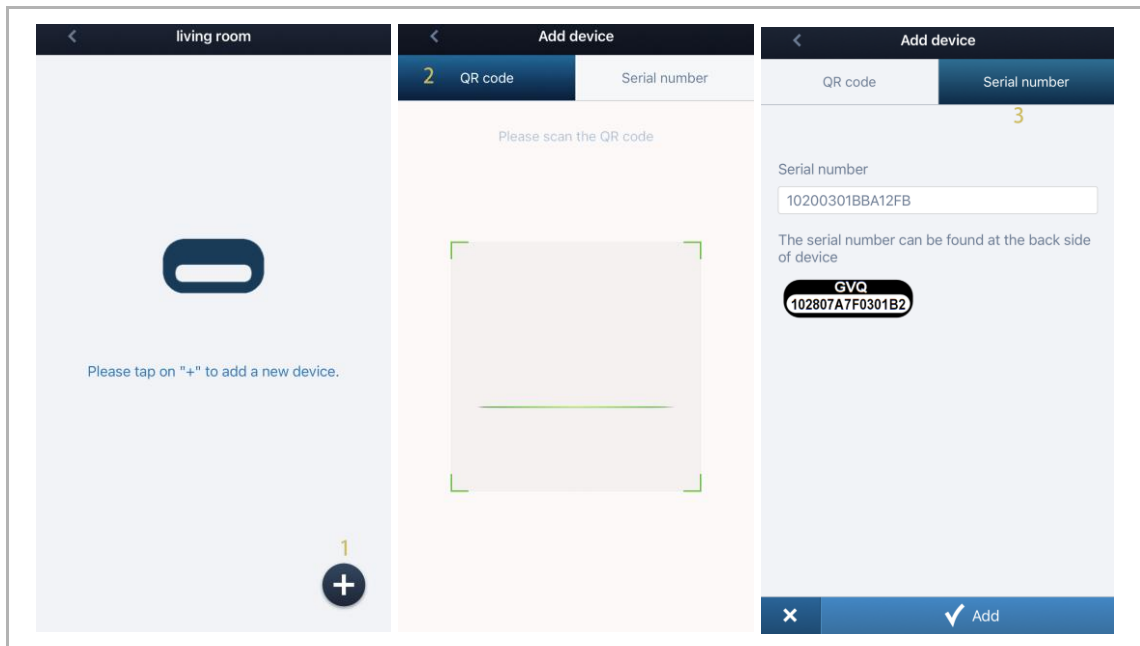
living room

Please tap on "+" to add a new device.

1

Add device

2 QR code

Serial number

Please scan the QR code

Add device

QR code

Serial number

3

Serial number

10200301BBA12FB

The serial number can be found at the back side of device

GVQ
102807A7F0301B2

Add